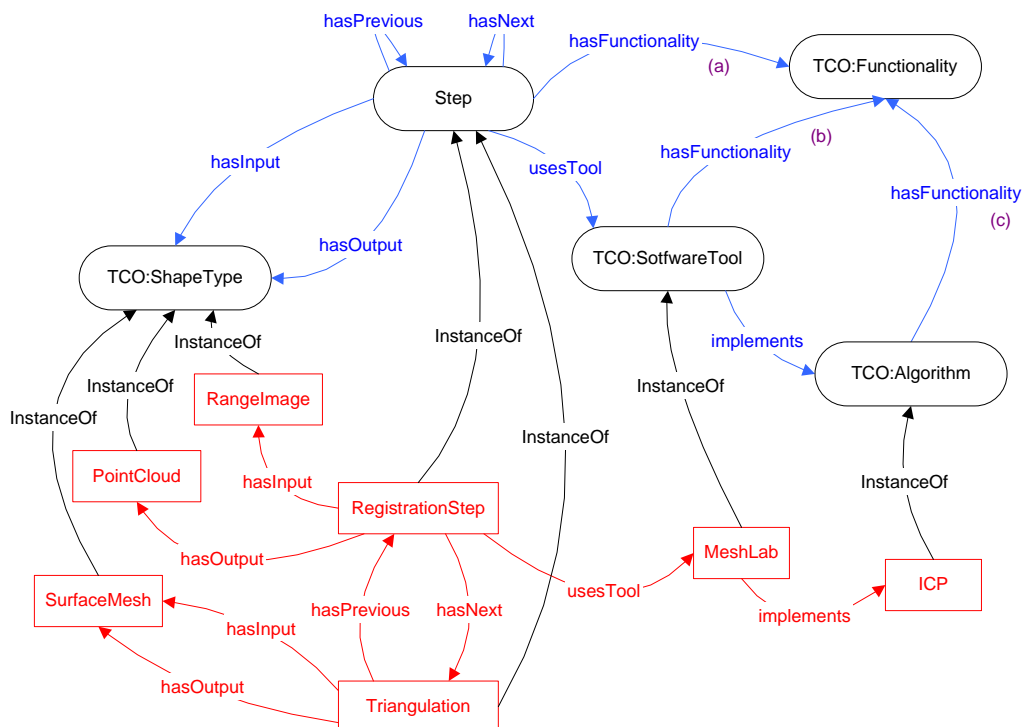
hasPrevious
hasNext
hasFunctionality
(a)
TCO:Functionality
Step
(b)
hasFunctionality
hasInput
usesTool
hasFunctionality
(c)
hasOutput
TCO:SotfwareTool
TCO:ShapeType
InstanceOf
implements
InstanceOf
TCO:Algorithm
InstanceOf
RangeImage
InstanceOf
InstanceOf
InstanceOf
hasInput
PointCloud
InstanceOf
RegistrationStep
hasOutput
MeshLab
usesTool
ICP
SurfaceMesh
hasPrevious
hasNext
implements
hasInput
hasOutput
Triangulation